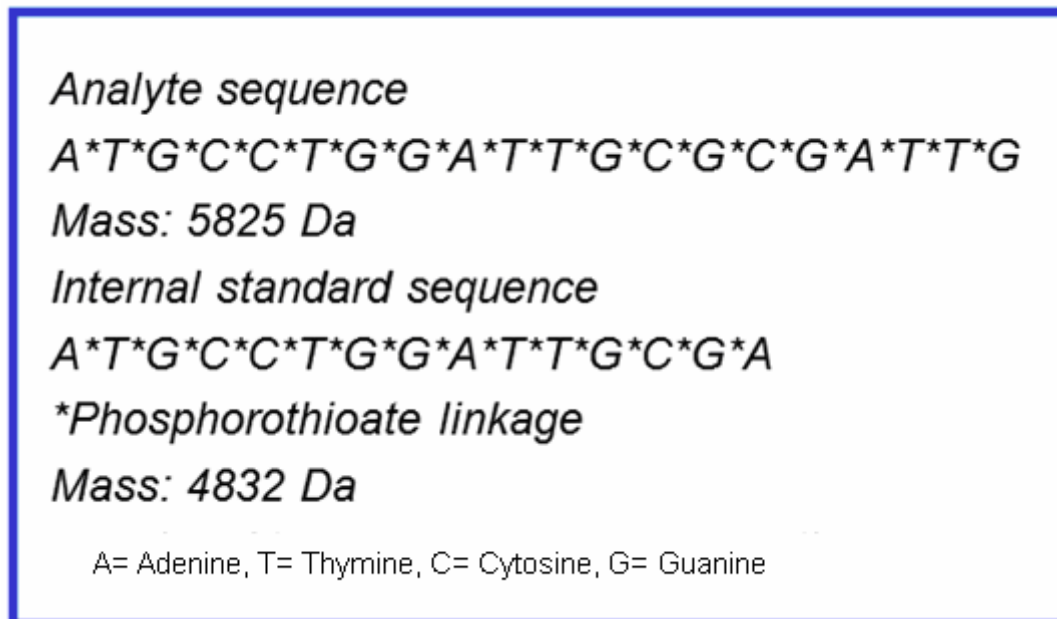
Analyte sequence

A*T*G*C*C*T*G*G*A*T*T*G*C*G*C*G*A*T*T*G

Mass: 5825 Da

Internal standard sequence

A*T*G*C*C*T*G*G*A*T*T*G*C*G*A

*Phosphorothioate linkage

Mass: 4832 Da

A= Adenine, T= Thymine, C= Cytosine, G= Guanine